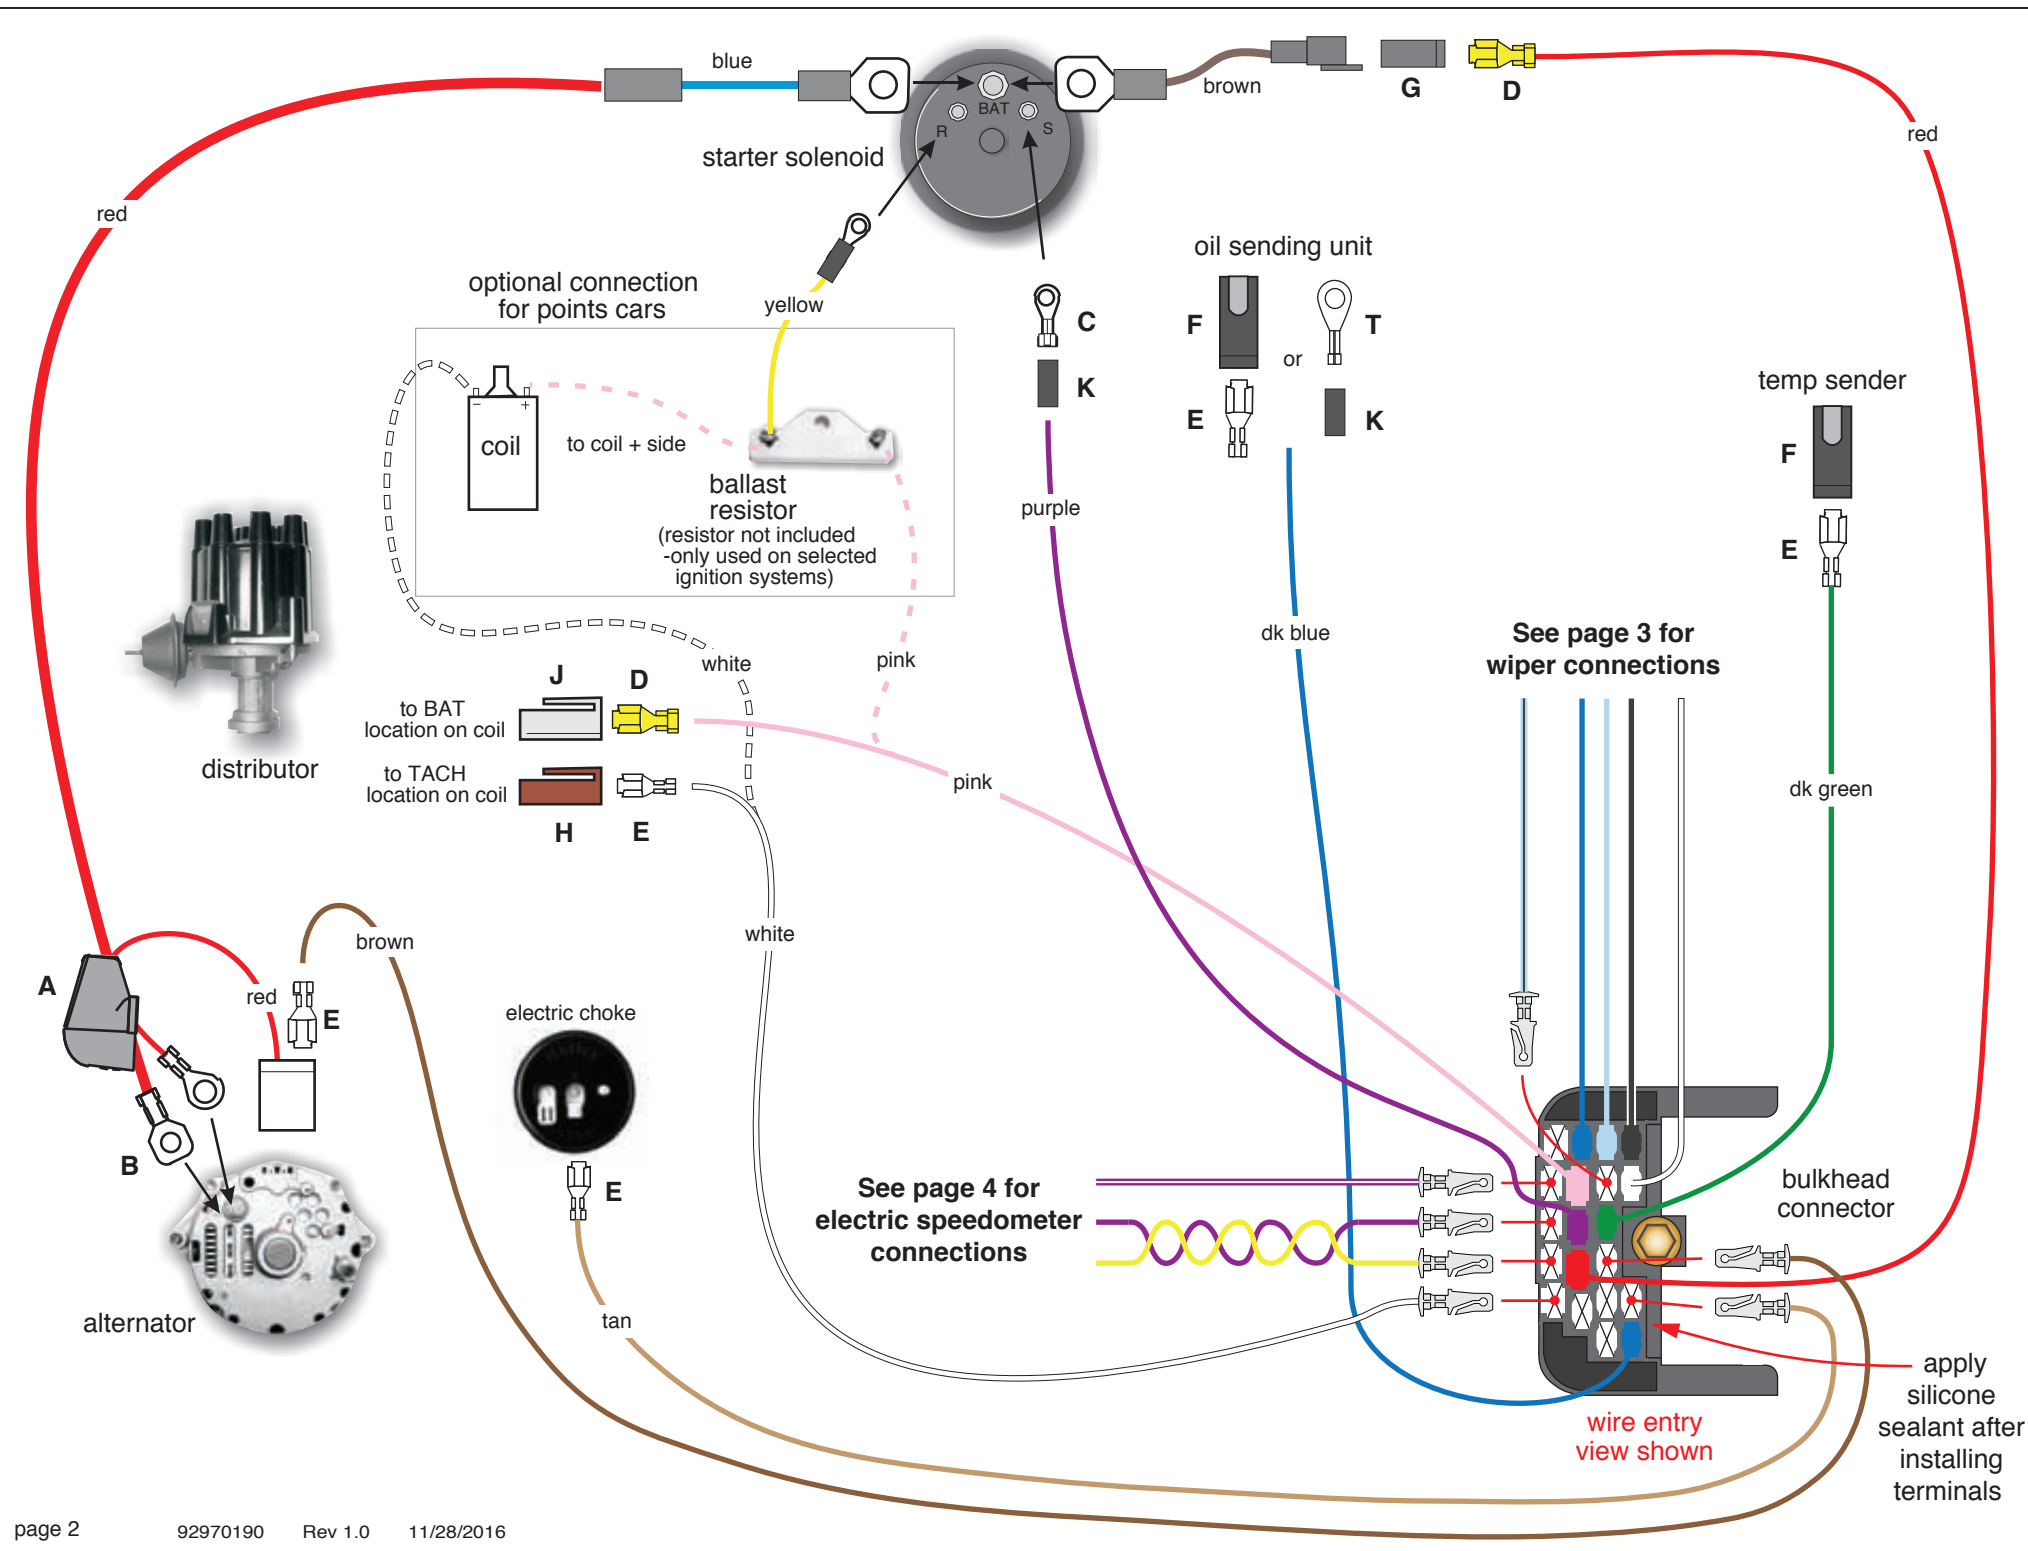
blue

BAT

R

S

starter solenoid

brown

G

D

red

red

optional connection for points cars

yellow

C

K

oil sending unit

F

or

T

E

K

coil

to coil + side

ballast resistor

(resistor not included -only used on selected ignition systems)

purple

temp sender

F

E

dk blue

See page 3 for wiper connections

distributor

white

pink

J

D

to BAT location on coil

to TACH location on coil

H

E

pink

dk green

white

brown

A

red

E

electric choke

B

E

See page 4 for electric speedometer connections

bulkhead connector

alternator

tan

apply silicone sealant after installing terminals

wire entry view shown

page 2

92970190

Rev 1.0

11/28/2016